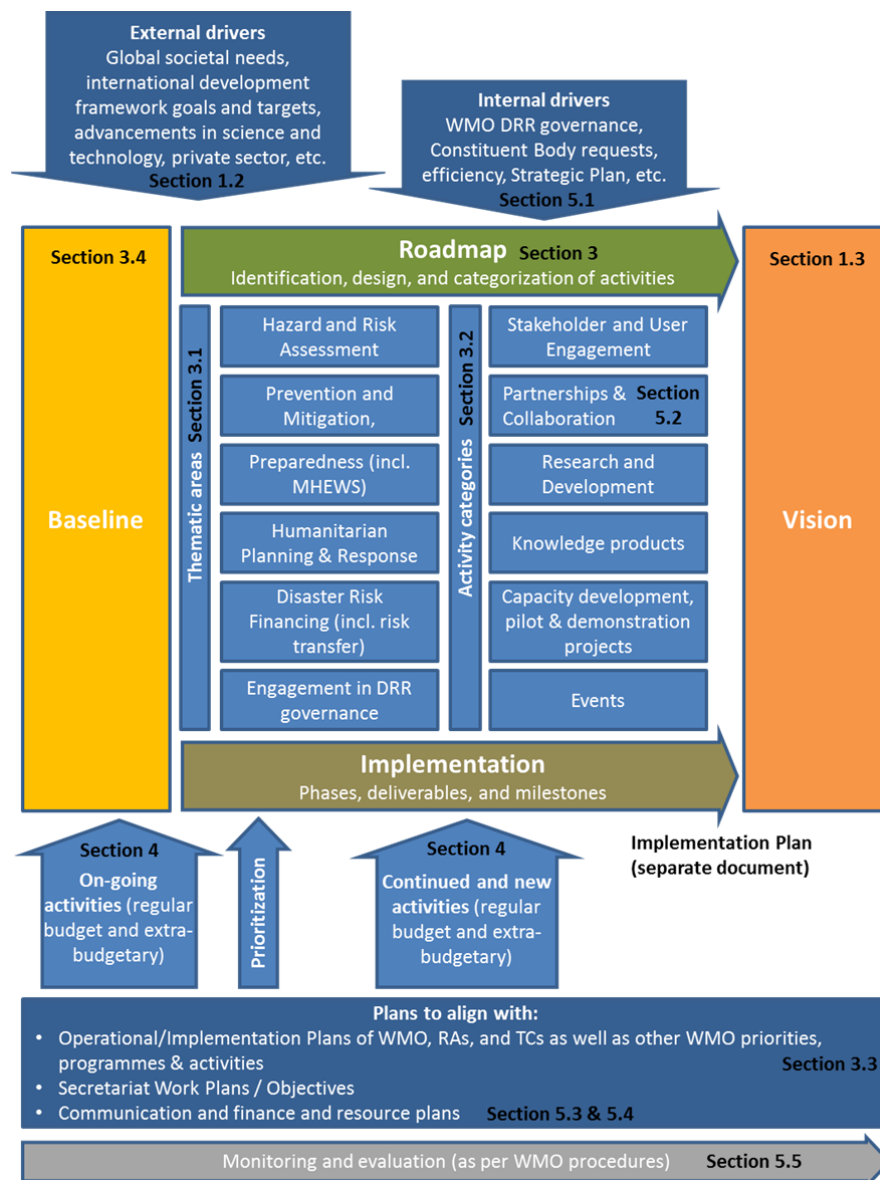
External drivers
Global societal needs, international development framework goals and targets, advancements in science and technology, private sector, etc.
Section 1.2

Internal drivers
WMO DRR governance, Constituent Body requests, efficiency, Strategic Plan, etc.
Section 5.1

Section 3.4

Baseline

Roadmap Section 3
Identification, design, and categorization of activities

Section 1.3

Vision

Thematic areas Section 3.1

Hazard and Risk Assessment

Prevention and Mitigation,

Preparedness (incl. MHEWS)

Humanitarian Planning & Response

Disaster Risk Financing (incl. risk transfer)

Engagement in DRR governance

Activity categories Section 3.2

Stakeholder and User Engagement

Partnerships & Collaboration Section 5.2

Research and Development

Knowledge products

Capacity development, pilot & demonstration projects

Events

Implementation
Phases, deliverables, and milestones

Implementation Plan (separate document)

Section 4
On-going activities (regular budget and extra-budgetary)

Prioritization

Section 4
Continued and new activities (regular budget and extra-budgetary)

Plans to align with:
• Operational/Implementation Plans of WMO, RAs, and TCs as well as other WMO priorities, programmes & activities Section 3.3
• Secretariat Work Plans / Objectives
• Communication and finance and resource plans Section 5.3 & 5.4

Monitoring and evaluation (as per WMO procedures) Section 5.5